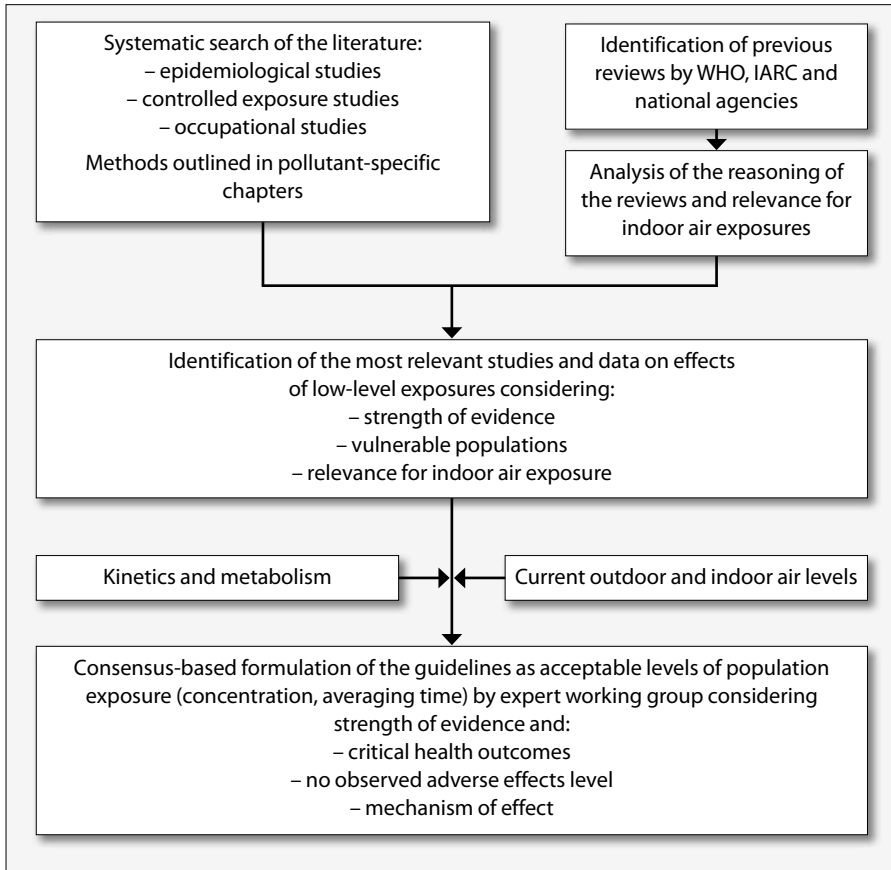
Systematic search of the literature:
– epidemiological studies
– controlled exposure studies
– occupational studies
Methods outlined in pollutant-specific chapters

Identification of previous reviews by WHO, IARC and national agencies

Analysis of the reasoning of the reviews and relevance for indoor air exposures

Identification of the most relevant studies and data on effects of low-level exposures considering:
– strength of evidence
– vulnerable populations
– relevance for indoor air exposure

Kinetics and metabolism

Current outdoor and indoor air levels

Consensus-based formulation of the guidelines as acceptable levels of population exposure (concentration, averaging time) by expert working group considering strength of evidence and:
– critical health outcomes
– no observed adverse effects level
– mechanism of effect